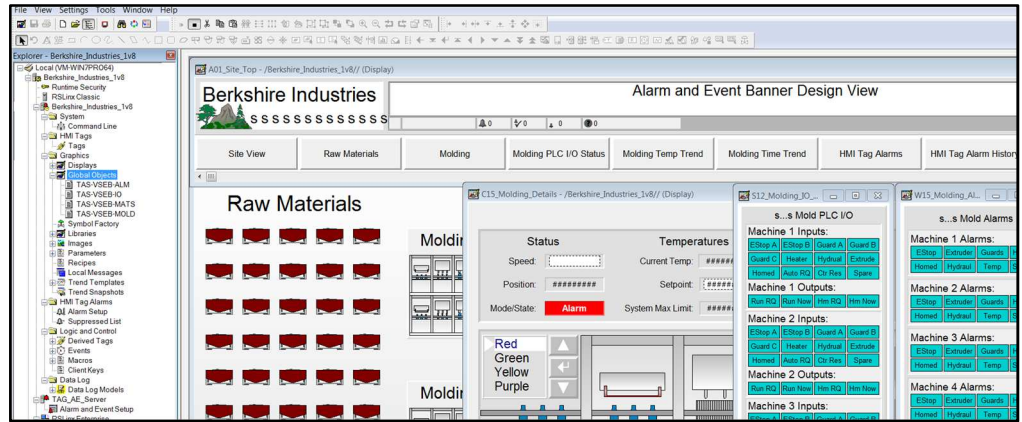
File View Settings Tools Window Help

Explorer - Berkshire_Industries_1v8

Local (VM-WIN7PRO64)
Berkshire_Industies_1v8
Runtime Security
RSLinx Classic
Berkshire_Industries_1v8
System
Command Line
HMI Tags
Tags
Graphics
Displays
Global Objects
TAS-VSEB-ALM
TAS-VSEB-IO
TAS-VSEB-MATS
TAS-VSEB-MOLD
Symbol Factory
Libraries
Images
Parameters
Recipes
Local Messages
Trend Templates
Trend Snapshots
HMI Tag Alarms
Alarm Setup
Suppressed List
Logic and Control
Derived Tags
Events
Macros
Client Keys
Data Log
Data Log Models
TAG_AE_Server
Alarm and Event Setup

A01_Site_Top - /Berkshire_Industries_1v8// (Display)

Berkshire Industries
SSSSSSSSSSSS

Alarm and Event Banner Design View

0 0 0 0

Site View | Raw Materials | Molding | Molding PLC I/O Status | Molding Temp Trend | Molding Time Trend | HMI Tag Alarms | HMI Tag Alarm History

Raw Materials

Moldi

Moldi

C15_Molding_Details - /Berkshire_Industries_1v8// (Display)

Status
Speed:
Position: #########
Mode/State: Alarm

Temperatures
Current Temp: #####
Setpoint: #####
System Max Limit: #####

Red
Green
Yellow
Purple

S12_Molding_IO_...

s...s Mold PLC I/O

Machine 1 Inputs:
EStop A | EStop B | Guard A | Guard B
Guard C | Heater | Hydrual | Extrude
Homed | Auto RQ | Ctr Res | Spare
Machine 1 Outputs:
Run RQ | Run Now | Hm RQ | Hm Now
Machine 2 Inputs:
EStop A | EStop B | Guard A | Guard B
Guard C | Heater | Hydrual | Extrude
Homed | Auto RQ | Ctr Res | Spare
Machine 2 Outputs:
Run RQ | Run Now | Hm RQ | Hm Now
Machine 3 Inputs:

W15_Molding_Al...

s...s Mold Alarms

Machine 1 Alarms:
EStop | Extruder | Guards
Homed | Hydraul | Temp
Machine 2 Alarms:
EStop | Extruder | Guards
Homed | Hydraul | Temp
Machine 3 Alarms:
EStop | Extruder | Guards
Homed | Hydraul | Temp
Machine 4 Alarms:
EStop | Extruder | Guards
Homed | Hydraul | Temp